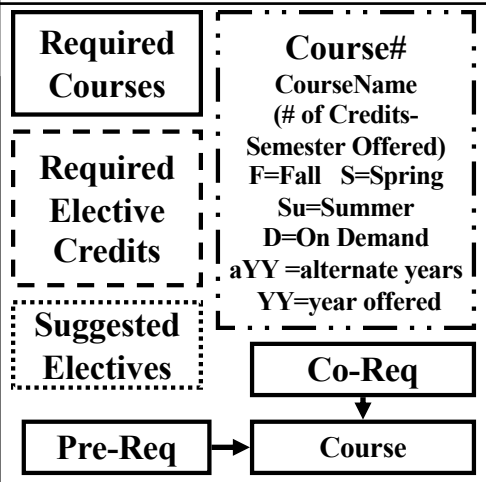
Required Courses

Required Elective Credits

Suggested Electives

Course#
CourseName
(# of Credits-Semester Offered)
F=Fall S=Spring
Su=Summer
D=On Demand
aYY =alternate years
YY=year offered

Co-Req

Pre-Req

Course